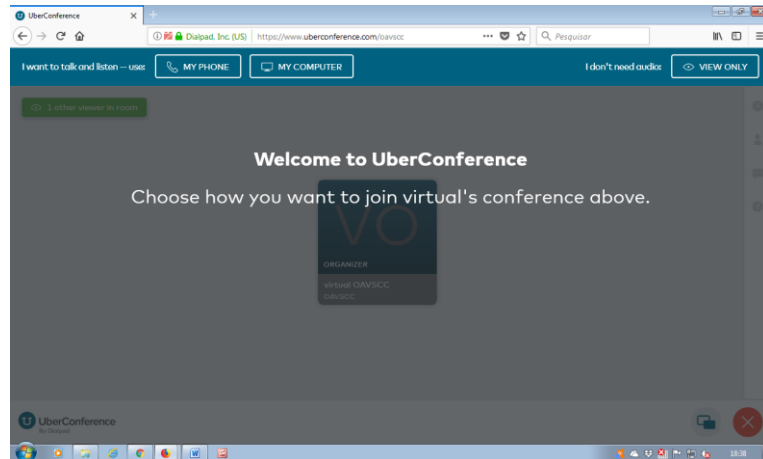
UberConference ×

Dialpad, Inc. (US) https://www.uberconference.com/oavscc ··· Pesquisar

I want to talk and listen -- use: MY PHONE MY COMPUTER I don't need audio: VIEW ONLY

1 other viewer in room

Welcome to UberConference

Choose how you want to join virtual's conference above.

VO

ORGANIZER

virtual OAVSCC

OAVSCC

UberConference By Dialpad

18:38